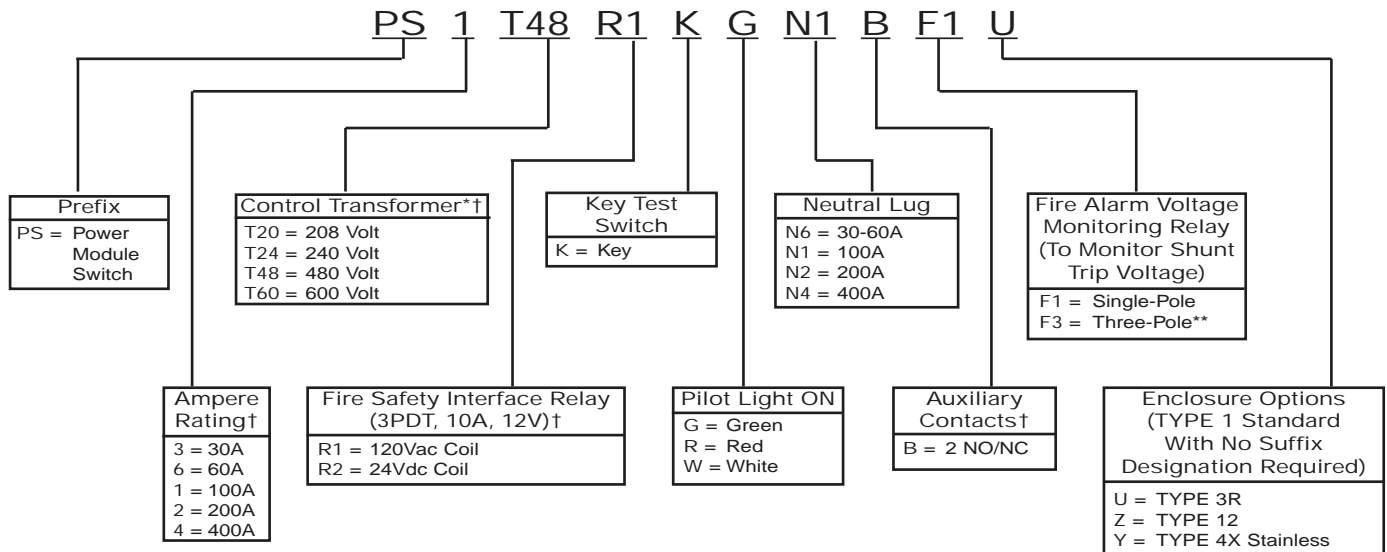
PS 1 T48 R1 K G N1 B F1 U

Prefix
PS = Power Module Switch

Control Transformer*†
T20 = 208 Volt
T24 = 240 Volt
T48 = 480 Volt
T60 = 600 Volt

Key Test Switch
K = Key

Neutral Lug
N6 = 30-60A
N1 = 100A
N2 = 200A
N4 = 400A

Fire Alarm Voltage Monitoring Relay (To Monitor Shunt Trip Voltage)
F1 = Single-Pole
F3 = Three-Pole**

Ampere Rating†
3 = 30A
6 = 60A
1 = 100A
2 = 200A
4 = 400A

Fire Safety Interface Relay (3PDT, 10A, 12V)†
R1 = 120Vac Coil
R2 = 24Vdc Coil

Pilot Light ON
G = Green
R = Red
W = White

Auxiliary Contacts†
B = 2 NO/NC

Enclosure Options (TYPE 1 Standard With No Suffix Designation Required)
U = TYPE 3R
Z = TYPE 12
Y = TYPE 4X Stainless